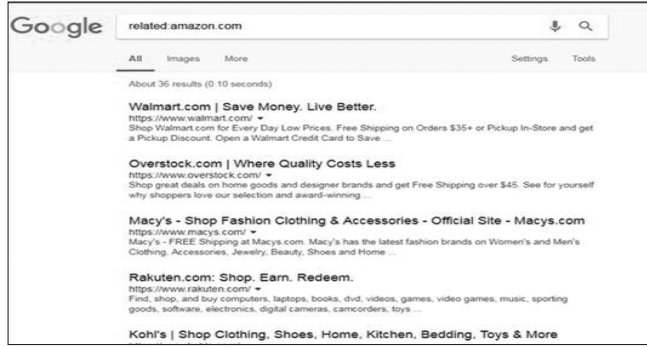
Google

related:amazon.com

All Images More Settings Tools

About 36 results (0.10 seconds)

Walmart.com | Save Money. Live Better.
https://www.walmart.com/ ▾
Shop Walmart.com for Every Day Low Prices. Free Shipping on Orders $35+ or Pickup In-Store and get a Pickup Discount. Open a Walmart Credit Card to Save ...

Overstock.com | Where Quality Costs Less
https://www.overstock.com/ ▾
Shop great deals on home goods and designer brands and get Free Shipping over $45. See for yourself why shoppers love our selection and award-winning ...

Macy's - Shop Fashion Clothing & Accessories - Official Site - Macys.com
https://www.macys.com/ ▾
Macy's - FREE Shipping at Macys.com. Macy's has the latest fashion brands on Women's and Men's Clothing, Accessories, Jewelry, Beauty, Shoes and Home ...

Rakuten.com: Shop. Earn. Redeem.
https://www.rakuten.com/ ▾
Find, shop, and buy computers, laptops, books, dvd, videos, games, video games, music, sporting goods, software, electronics, digital cameras, camcorders, toys ...

Kohl's | Shop Clothing, Shoes, Home, Kitchen, Bedding, Toys & More